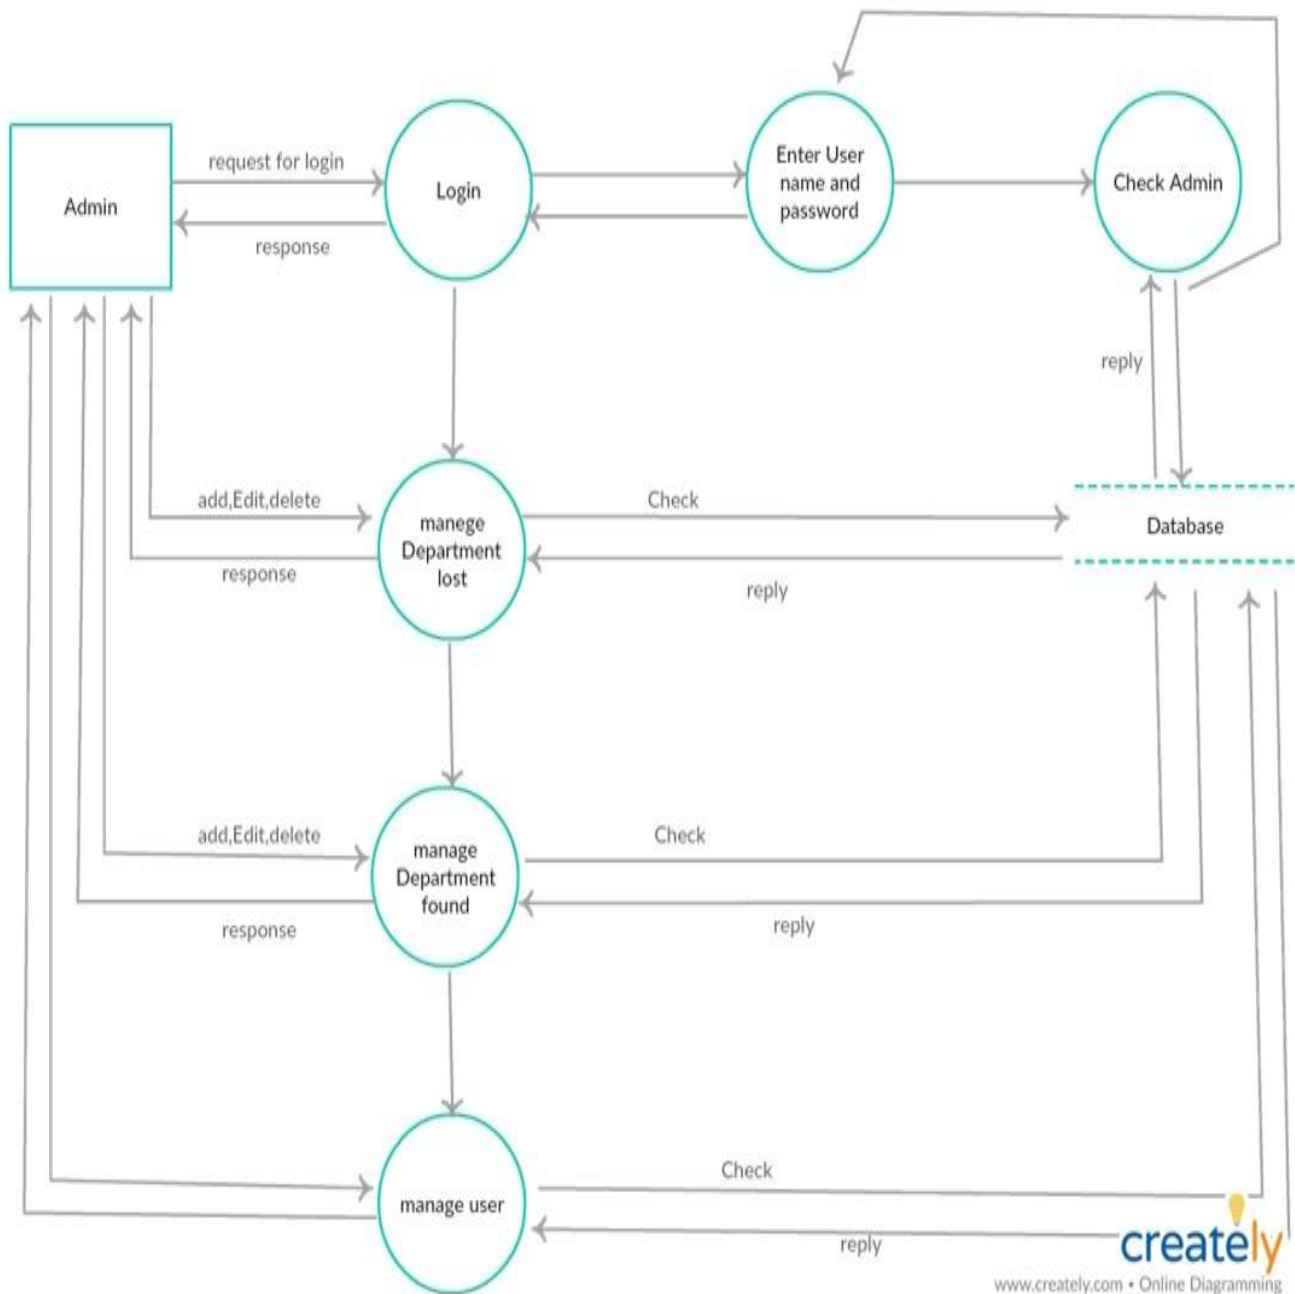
Admin

request for login

response

Login

Enter User name and password

Check Admin

reply

add,Edit,delete

response

manege Department lost

Check

reply

Database

add,Edit,delete

response

manage Department found

Check

reply

manage user

Check

reply

creately

www.creately.com • Online Diagramming